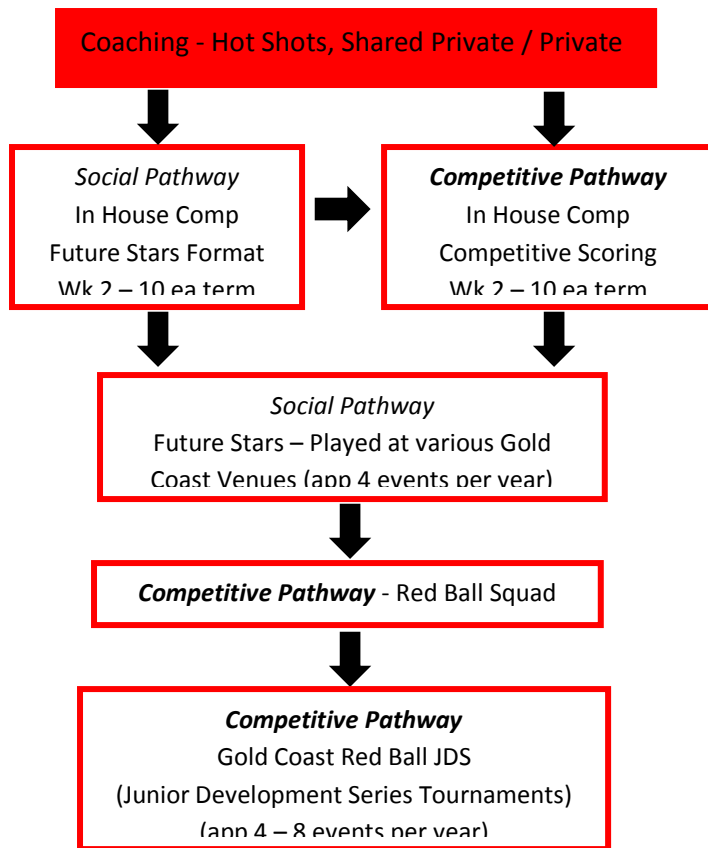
Coaching - Hot Shots, Shared Private / Private

*Social Pathway*
In House Comp
Future Stars Format
Wk 2 – 10 ea term

***Competitive Pathway***
In House Comp
Competitive Scoring
Wk 2 – 10 ea term

*Social Pathway*
Future Stars – Played at various Gold Coast Venues (app 4 events per year)

***Competitive Pathway*** - Red Ball Squad

***Competitive Pathway***
Gold Coast Red Ball JDS
(Junior Development Series Tournaments)
(app 4 – 8 events per year)